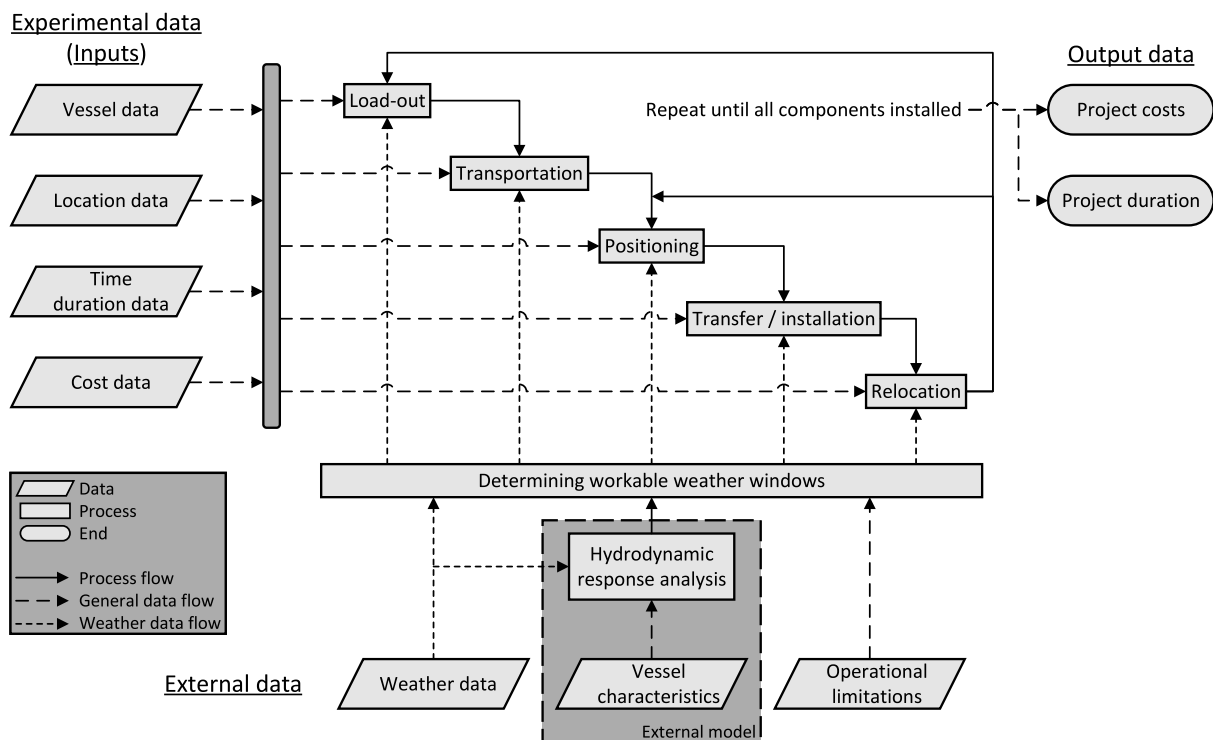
Experimental data (Inputs)

Vessel data

Location data

Time duration data

Cost data

Load-out

Transportation

Positioning

Transfer / installation

Relocation

Repeat until all components installed

Output data

Project costs

Project duration

Determining workable weather windows

Data
Process
End

Process flow
General data flow
Weather data flow

Hydrodynamic response analysis

External data

Weather data

Vessel characteristics

Operational limitations

External model